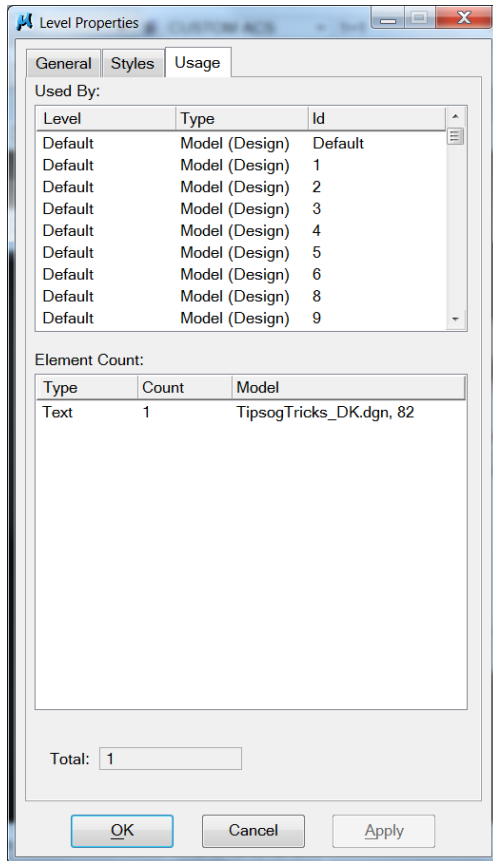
Level Properties

General Styles Usage

Used By:

| Level | Type | Id |
|---|---|---|
| Default | Model (Design) | Default |
| Default | Model (Design) | 1 |
| Default | Model (Design) | 2 |
| Default | Model (Design) | 3 |
| Default | Model (Design) | 4 |
| Default | Model (Design) | 5 |
| Default | Model (Design) | 6 |
| Default | Model (Design) | 8 |
| Default | Model (Design) | 9 |

Element Count:

| Type | Count | Model |
|---|---|---|
| Text | 1 | TipsogTricks_DK.dgn, 82 |

Total: 1

OK Cancel Apply